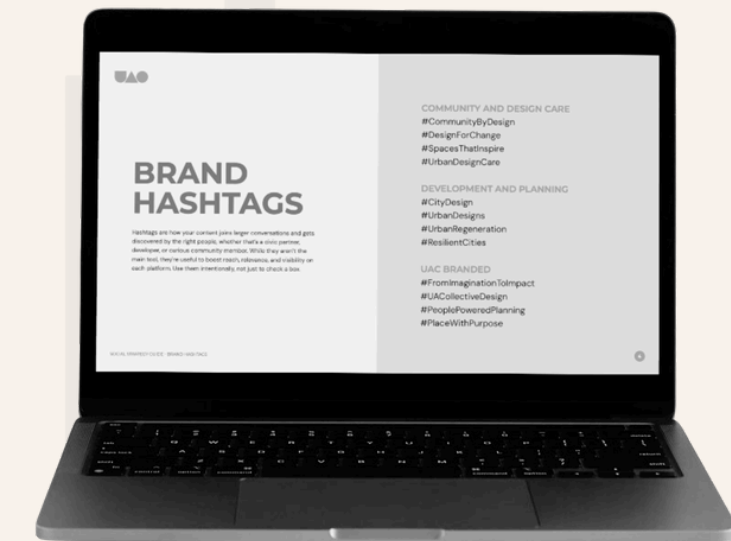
UAC

BRAND HASHTAGS

Hashtags are how your content joins larger conversations and gets discovered by the right people, whether that's a civic partner, developer, or curious community member. While they aren't the main tool, they're useful to boost reach, relevance, and visibility on each platform. Use them intentionally, not just to check a box.

SOCIAL BRANDED GUIDE · BRAND HASHTAGS

COMMUNITY AND DESIGN CARE
#CommunityByDesign
#DesignForChange
#SpacesThatInspire
#UrbanDesignCare

DEVELOPMENT AND PLANNING
#CityDesign
#UrbanDesigns
#UrbanRegeneration
#ResilientCities

UAC BRANDED
#FromImaginationToImpact
#UACollectiveDesign
#PeoplePoweredPlanning
#PlaceWithPurpose